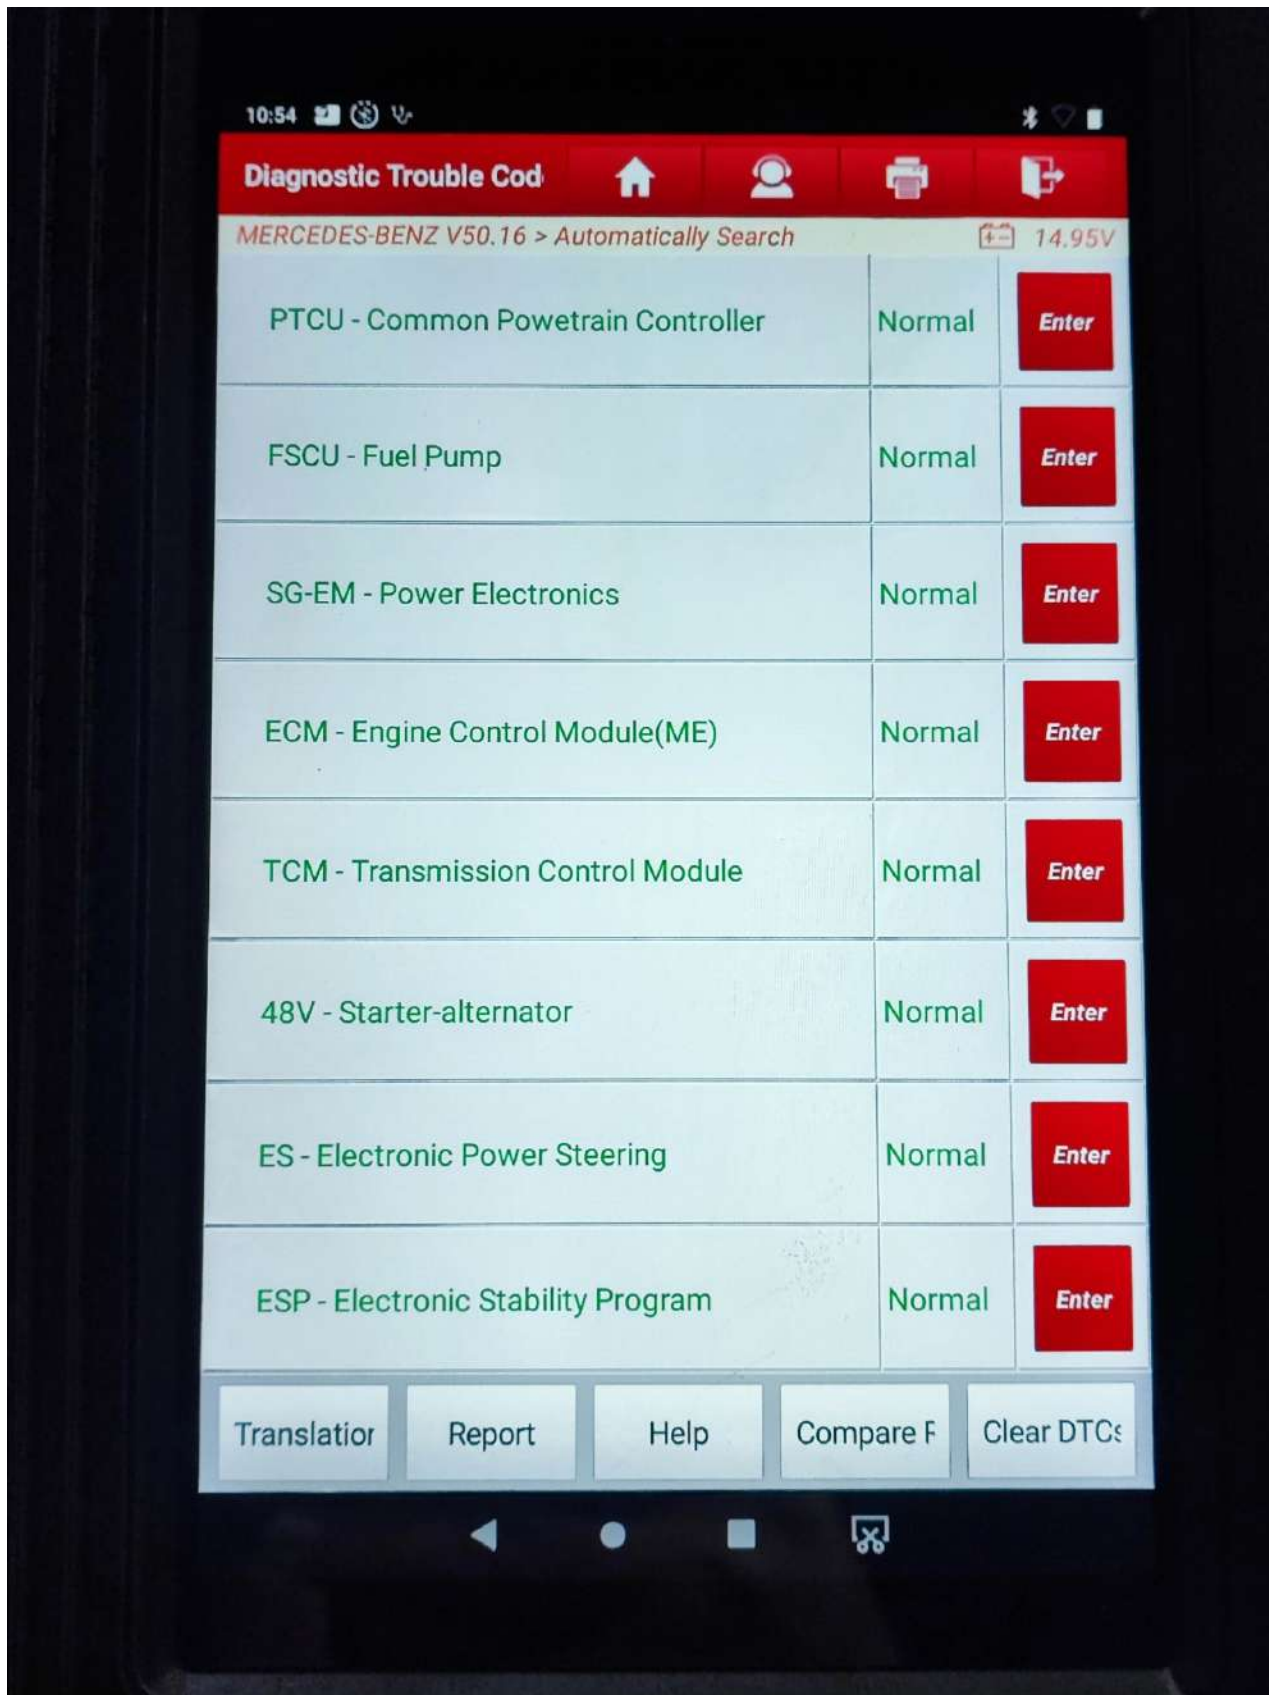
10:54

Diagnostic Trouble Cod

MERCEDES-BENZ V50.16 > Automatically Search 14.95V

| | | |
|---|---|---|
| PTCU - Common Powetrain Controller | Normal | Enter |
| FSCU - Fuel Pump | Normal | Enter |
| SG-EM - Power Electronics | Normal | Enter |
| ECM - Engine Control Module(ME) | Normal | Enter |
| TCM - Transmission Control Module | Normal | Enter |
| 48V - Starter-alternator | Normal | Enter |
| ES - Electronic Power Steering | Normal | Enter |
| ESP - Electronic Stability Program | Normal | Enter |

Translatior Report Help Compare F Clear DTCs